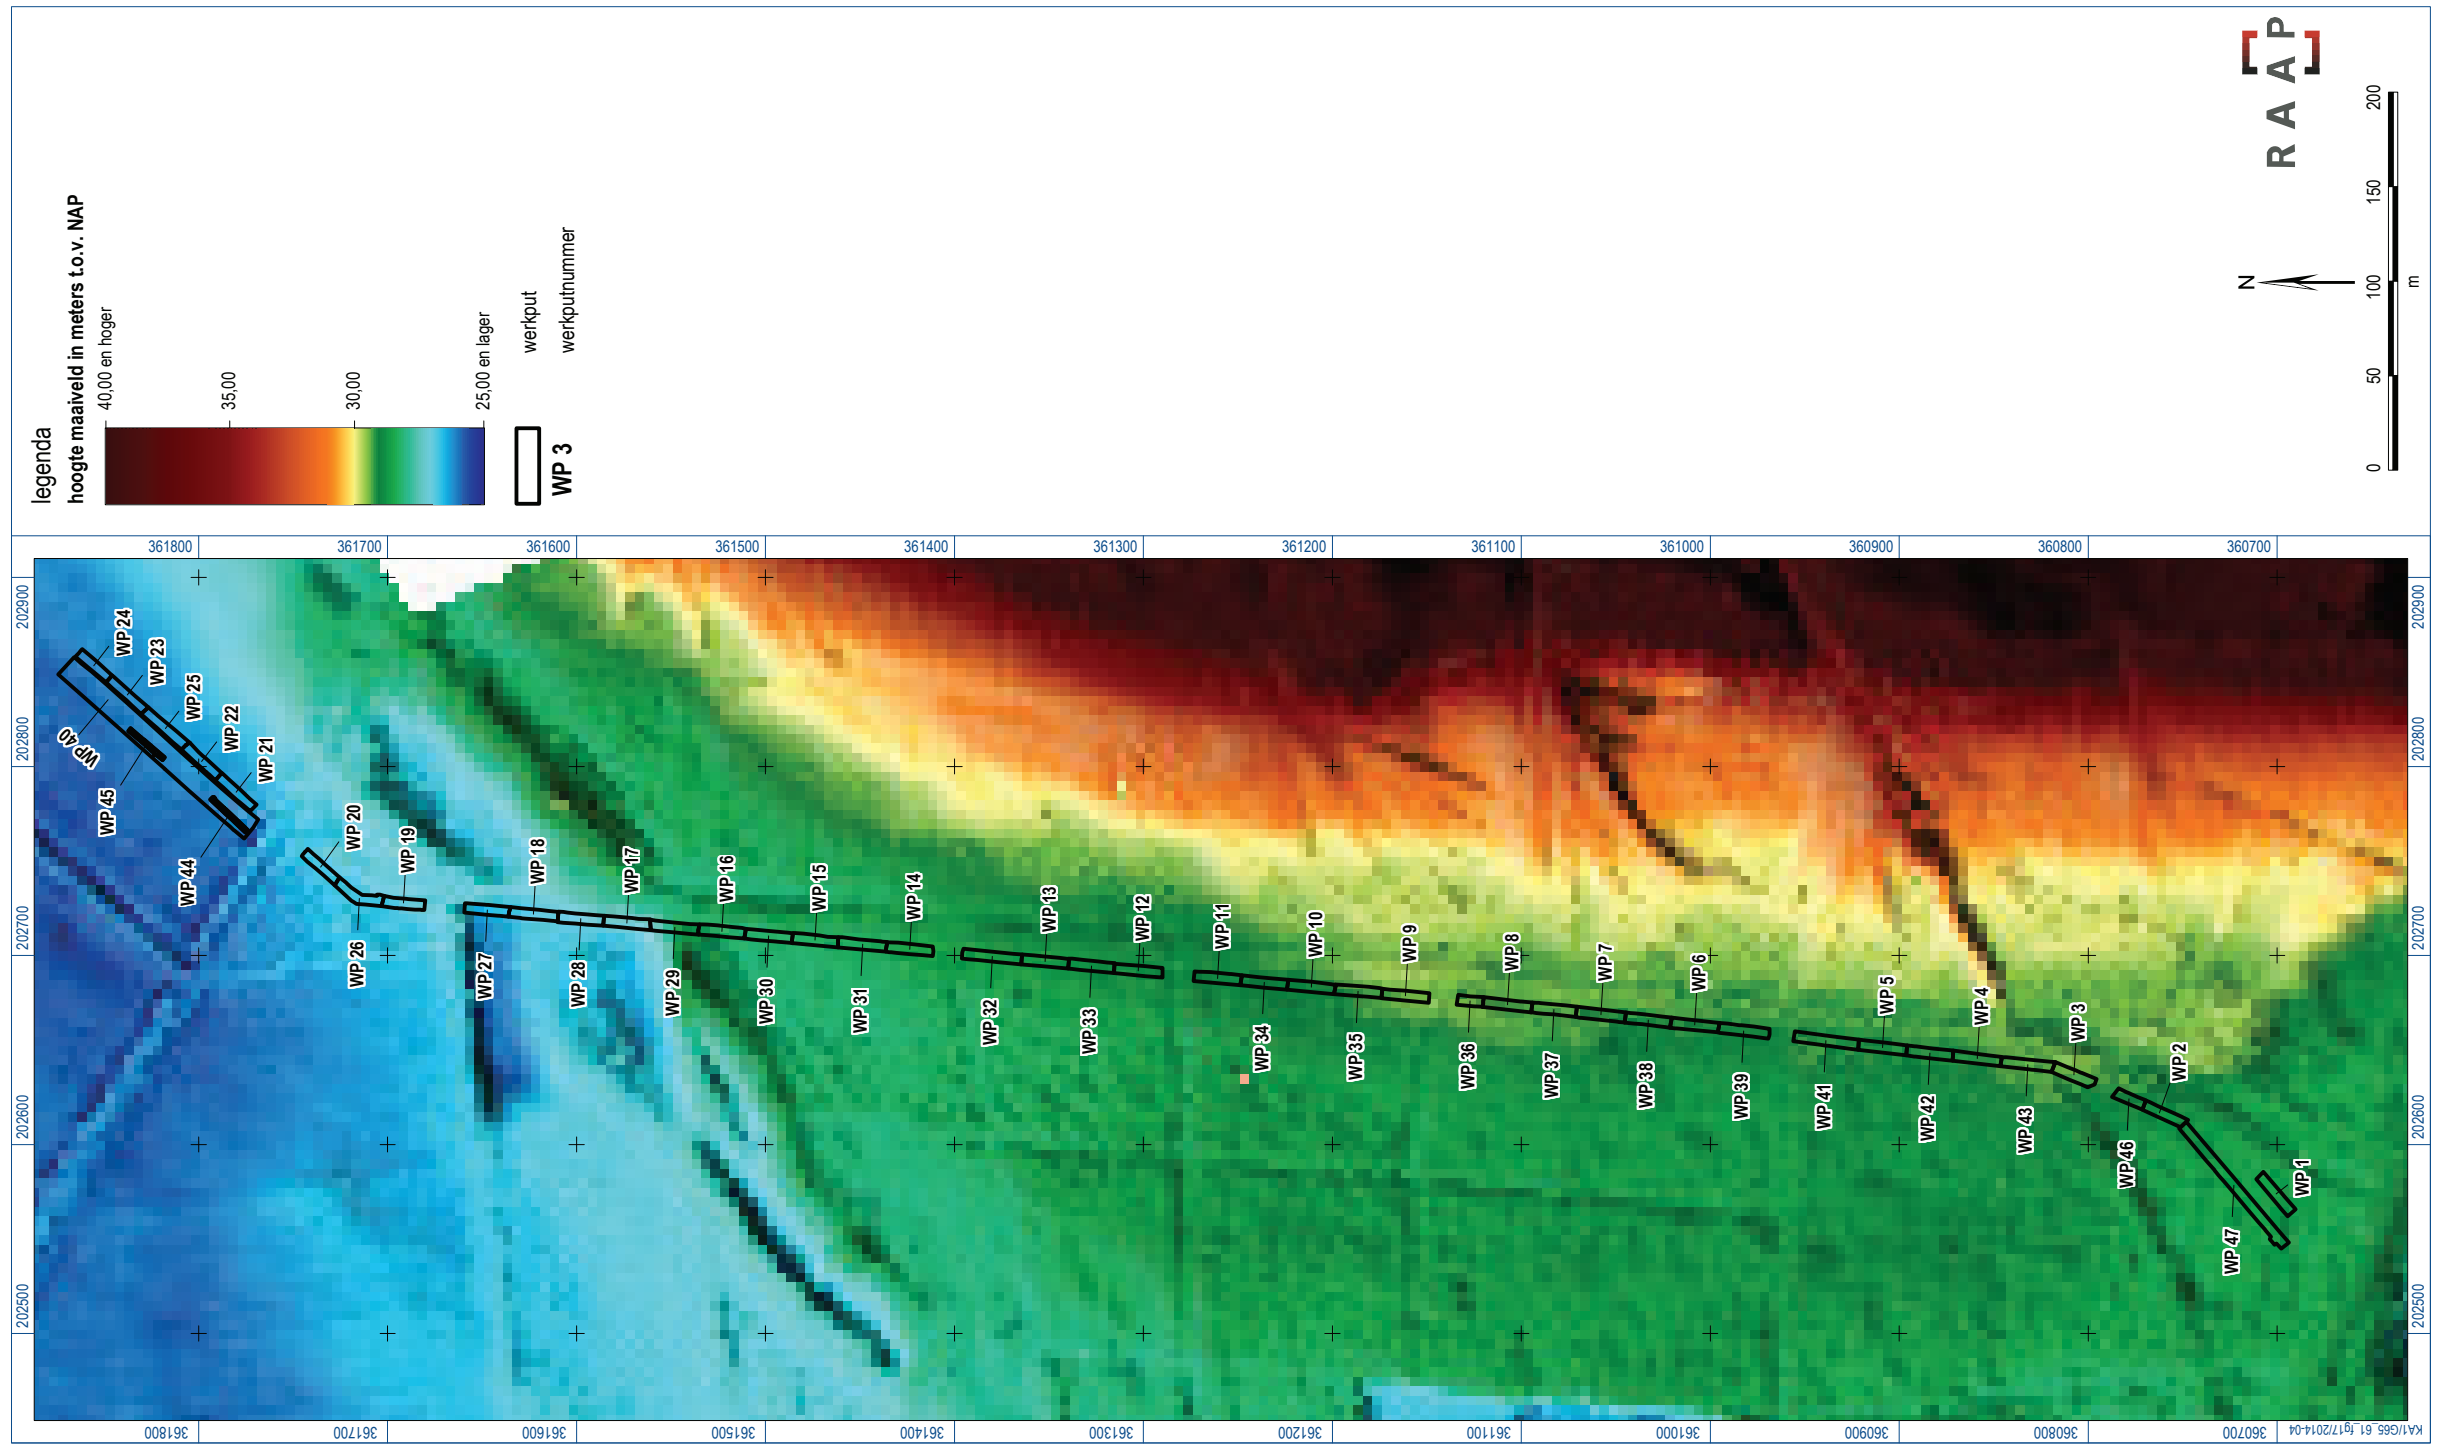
legenda
hoogte maaiveld in meters t.o.v. NAP
40,00 en hoger
35,00
30,00
25,00 en lager
werkput
WP 3
werkputnummer

RAAP

N

0
50
100
150
200
m

361800
361700
361600
361500
361400
361300
361200
361100
361000
360900
360800
360700

202900
202800
202700
202600
202500

WP 24
WP 23
WP 25
WP 22
WP 21
WP 40
WP 45
WP 44
WP 20
WP 19
WP 26
WP 18
WP 27
WP 17
WP 28
WP 16
WP 29
WP 15
WP 30
WP 14
WP 31
WP 13
WP 32
WP 12
WP 33
WP 11
WP 34
WP 10
WP 35
WP 9
WP 36
WP 8
WP 37
WP 7
WP 38
WP 6
WP 39
WP 5
WP 41
WP 4
WP 42
WP 3
WP 43
WP 2
WP 46
WP 1
WP 47

361800
361700
361600
361500
361400
361300
361200
361100
361000
360900
360800
360700
KA1/665_61_fig17/2014-04